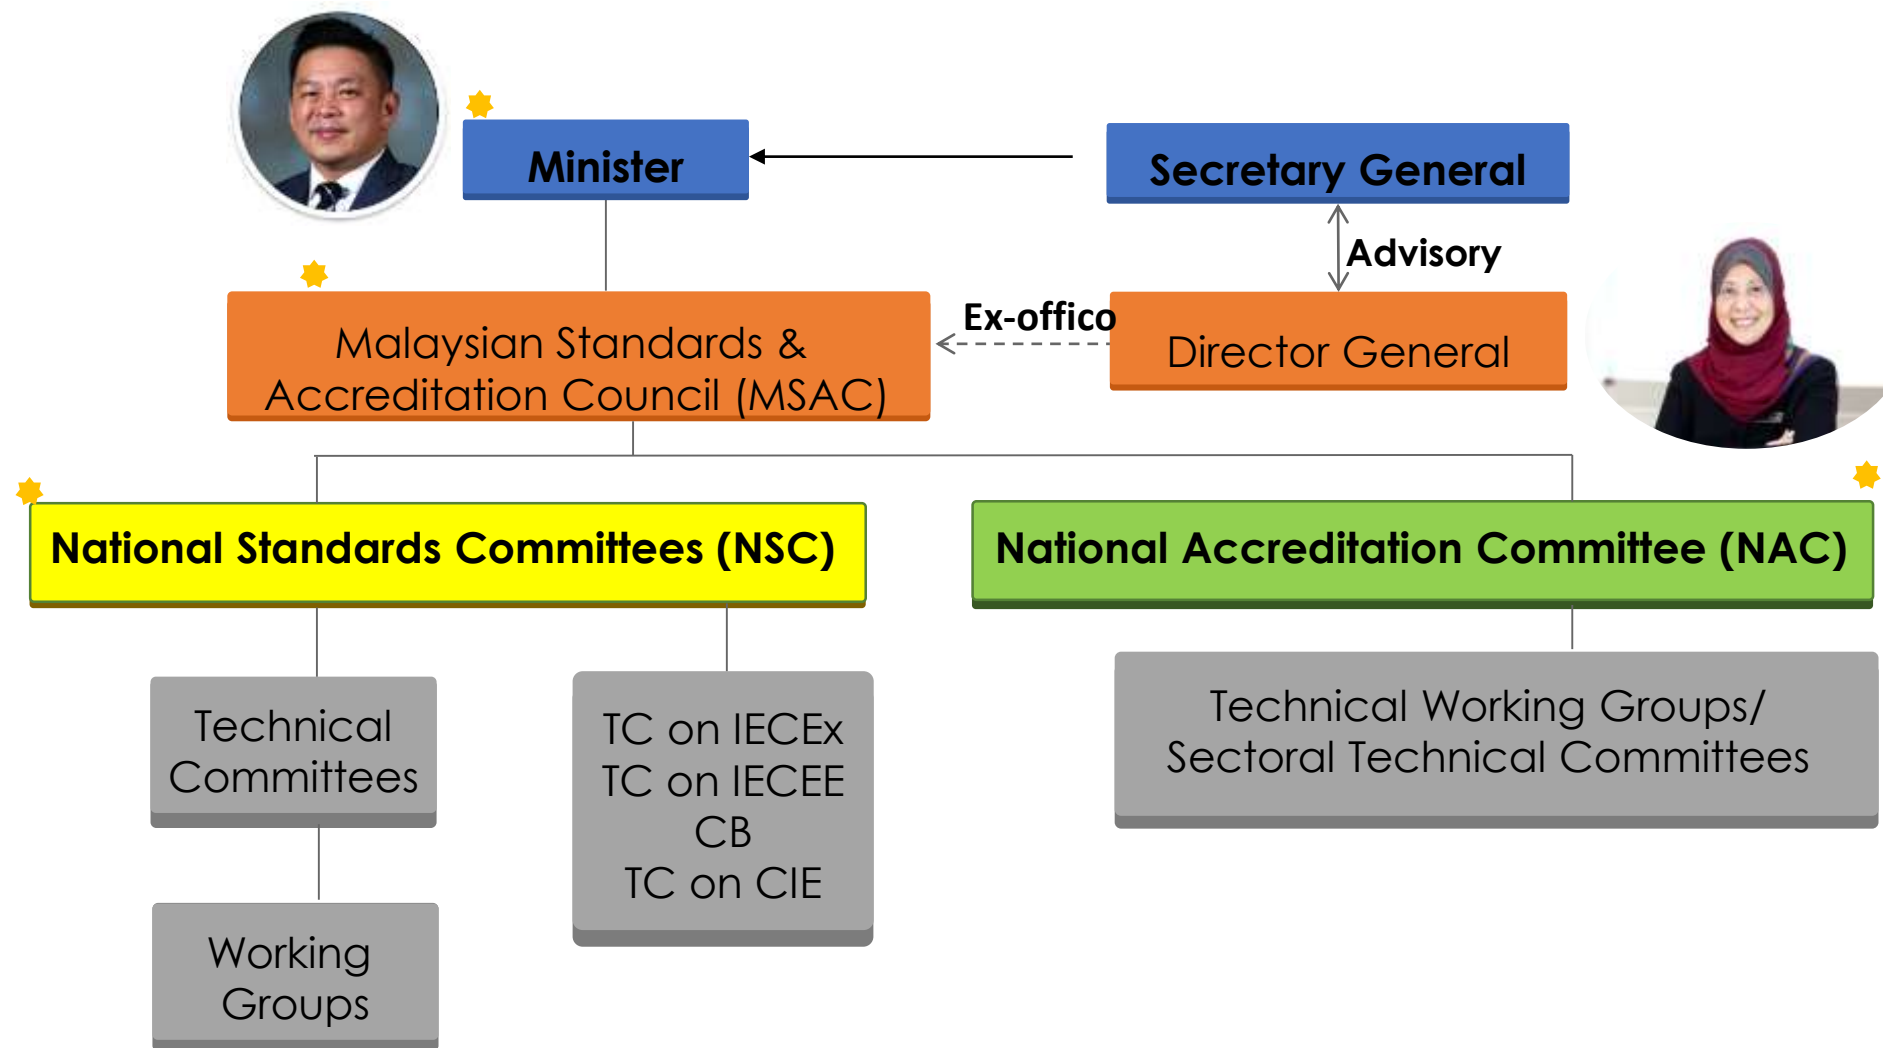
Minister

Secretary General

Advisory

Malaysian Standards & Accreditation Council (MSAC)

Ex-offico

Director General

National Standards Committees (NSC)

National Accreditation Committee (NAC)

Technical Committees

Working Groups

TC on IECEx
TC on IECEE CB
TC on CIE

Technical Working Groups/ Sectoral Technical Committees